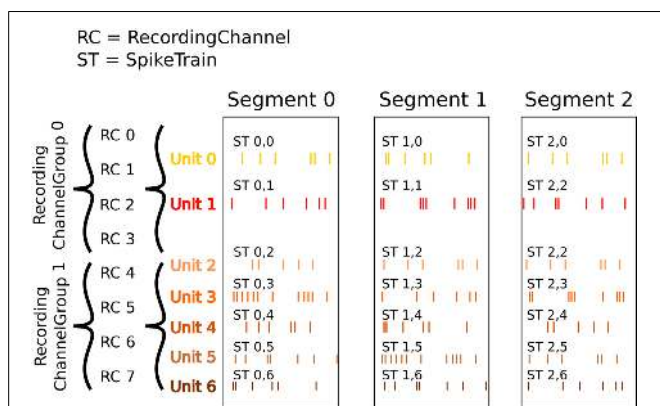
RC = RecordingChannel
ST = SpikeTrain

Segment 0
Segment 1
Segment 2

Recording ChannelGroup 0
RC 0
RC 1
RC 2
RC 3

Recording ChannelGroup 1
RC 4
RC 5
RC 6
RC 7

Unit 0
Unit 1
Unit 2
Unit 3
Unit 4
Unit 5
Unit 6

ST 0,0
ST 0,1
ST 0,2
ST 0,3
ST 0,4
ST 0,5
ST 0,6

ST 1,0
ST 1,1
ST 1,2
ST 1,3
ST 1,4
ST 1,5
ST 1,6

ST 2,0
ST 2,2
ST 2,2
ST 2,3
ST 2,4
ST 2,5
ST 2,6